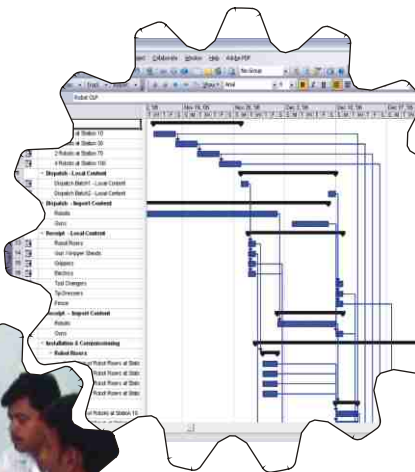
Collaborate Window Help Adobe PDF

No Group

Show Arial

Robot O&P

Nov 19, '06 Nov 26, '06 Dec 3, '06 Dec 10, '06 Dec 17, '06

S M T W T F S S M T W T F S S M T W T F S S M T W T F S S M T W

Robot at Station 10

Robot at Station 30

2 Robots at Station 70

4 Robots at Station 100

Dispatch - Local Content

Dispatch Batch1 - Local Content

Dispatch Batch2 - Local Content

Dispatch - Import Content

Robots

Guns

Receipt - Local Content

Robot Risers

Gun Hanger Stands

Grippers

Electrics

Tool Changers

Tip Dressers

Fence

Receipt - Import Content

Robots

Guns

Installation & Commissioning

Robot Risers

Robot Risers at Statio

Robot Risers at Statio

Robot Risers at Statio

Robot Risers at Statio

Robots at Station 10